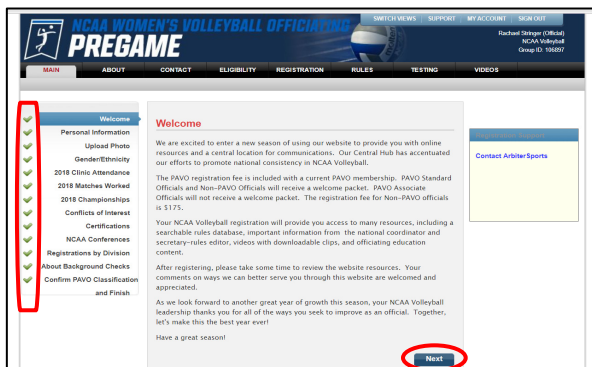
NCAA WOMEN'S VOLLEYBALL OFFICIATING
PREGAME

SWITCH VIEWS | SUPPORT | MY ACCOUNT | SIGN OUT

Rachael Stringer (Official)
NCAA Volleyball
Group ID: 106897

MAIN | ABOUT | CONTACT | ELIGIBILITY | REGISTRATION | RULES | TESTING | VIDEOS

Welcome
Personal Information
Upload Photo
Gender/Ethnicity
2018 Clinic Attendance
2018 Matches Worked
2018 Championships
Conflicts of Interest
Certifications
NCAA Conferences
Registrations by Division
About Background Checks
Confirm PAVO Classification and Finish

Welcome

We are excited to enter a new season of using our website to provide you with online resources and a central location for communications. Our Central Hub has accentuated our efforts to promote national consistency in NCAA Volleyball.

The PAVO registration fee is included with a current PAVO membership. PAVO Standard Officials and Non-PAVO Officials will receive a welcome packet. PAVO Associate Officials will not receive a welcome packet. The registration fee for Non-PAVO officials is $175.

Your NCAA Volleyball registration will provide you access to many resources, including a searchable rules database, important information from the national coordinator and secretary-rules editor, videos with downloadable clips, and officiating education content.

After registering, please take some time to review the website resources. Your comments on ways we can better serve you through this website are welcomed and appreciated.

As we look forward to another great year of growth this season, your NCAA Volleyball leadership thanks you for all of the ways you seek to improve as an official. Together, let's make this the best year ever!

Have a great season!

Next

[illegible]

Contact ArbiterSports